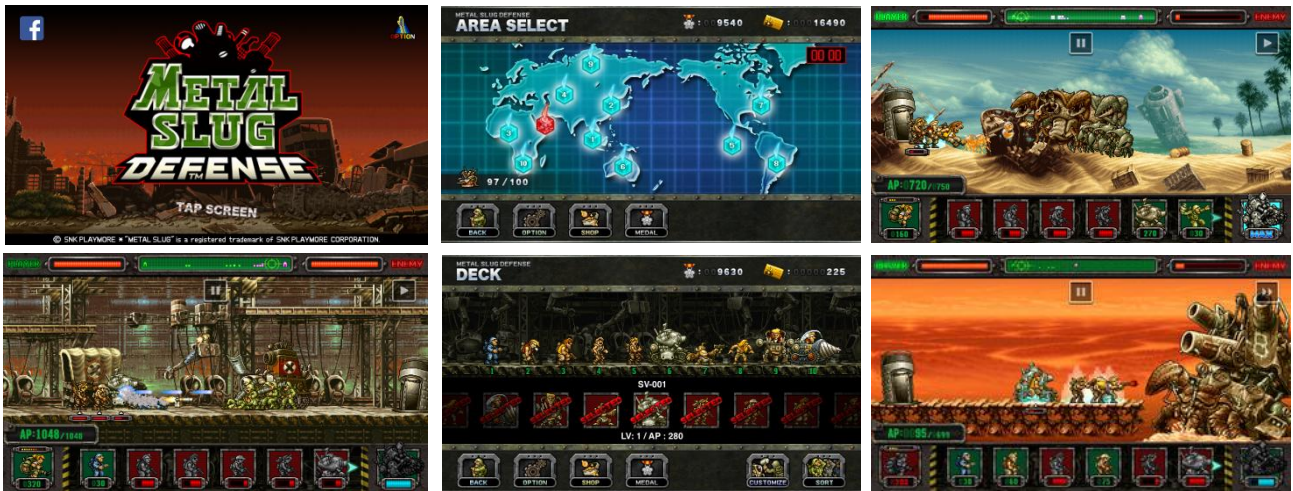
OPTION

METAL SLUG DEFENSE

TAP SCREEN

© SNK PLAYMORE ✱ "METAL SLUG" is a registered trademark of SNK PLAYMORE CORPORATION.

METAL SLUG DEFENSE
AREA SELECT

9540

16490

00 00

97 / 100

BACK OPTION SHOP MEDAL

ENEMY

AP: 720 / 750

160 270 330

MAX

ENEMY

AP: 1040 / 1040

320 30

METAL SLUG DEFENSE
DECK

9630

225

SV-001

LV: 1 / AP : 280

BACK OPTION SHOP MEDAL CUSTOMIZE SORT

ENEMY

AP: 95 / 600